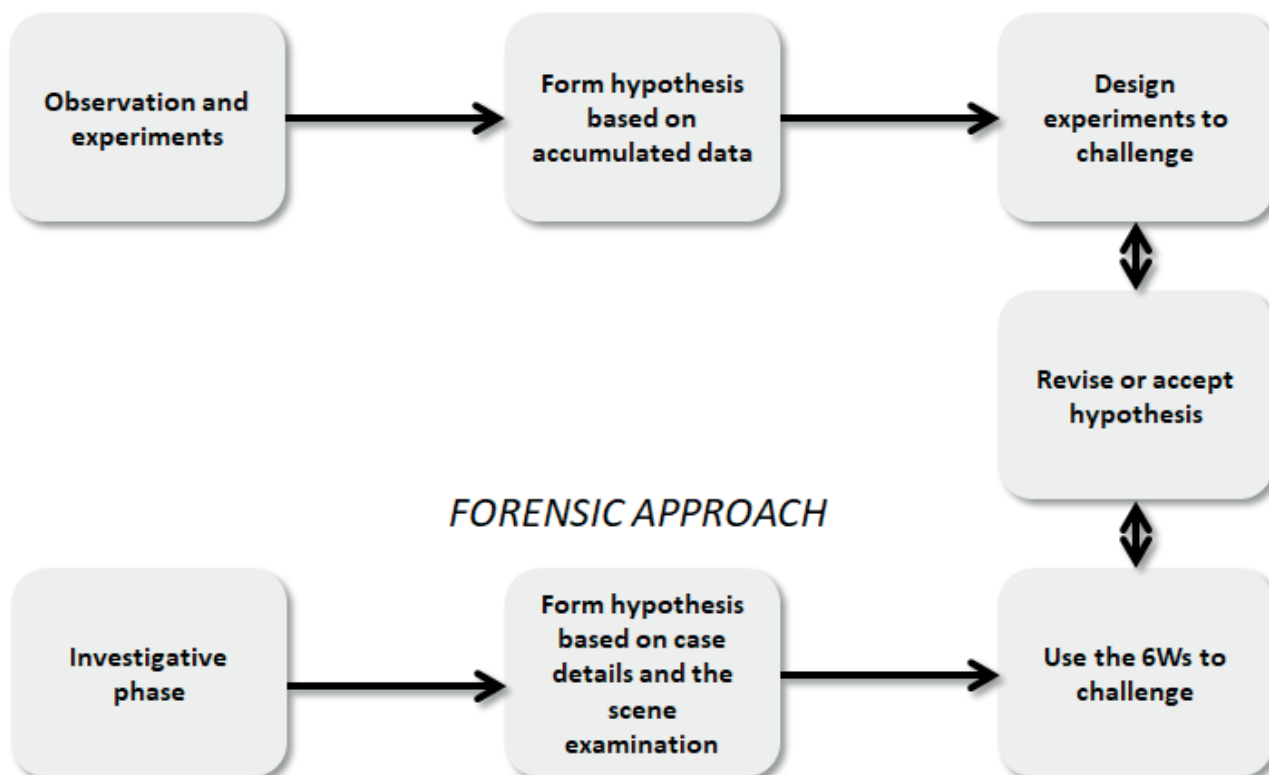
Observation and experiments

Form hypothesis based on accumulated data

Design experiments to challenge

Revise or accept hypothesis

FORENSIC APPROACH

Investigative phase

Form hypothesis based on case details and the scene examination

Use the 6Ws to challenge